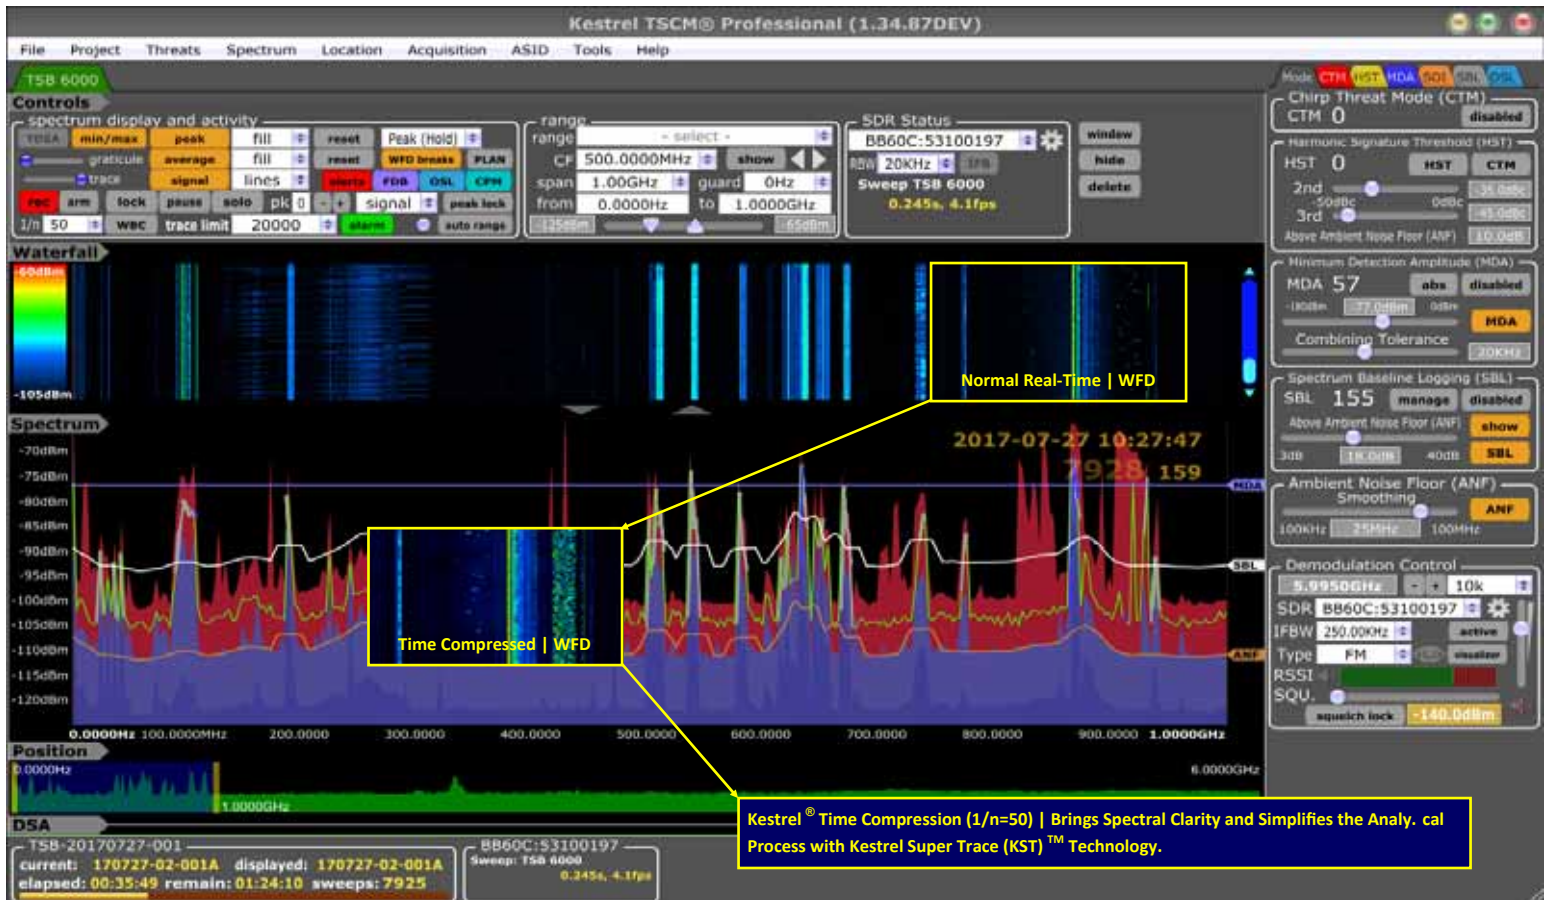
Kestrel TSCM® Professional (1.34.87DEV)

File Project Threats Spectrum Location Acquisition ASID Tools Help

TSB 6000

Controls

spectrum display and activity

min/max peak fill reset Peak (Hold)

graticule average fill reset WFD breaks PLAN

trace signal lines alerts FDB OSL CPM

rec arm lock pause solo pk 0 signal peak lock

1/n 50 WBC trace limit 20000 alarm auto range

range

range - select -

CF 500.0000MHz show

span 1.00GHz guard 0Hz

from 0.0000Hz to 1.0000GHz

-125dBm -65dBm

SDR Status

BB60C:53100197

RBW 20KHz

Sweep TSB 6000

0.245s, 4.1fps

window

hide

delete

Mode CTM HST MDA SOI SBL OSL

Chirp Threat Mode (CTM)

CTM 0 disabled

Harmonic Signature Threshold (HST)

HST 0 HST CTM

2nd -35.0dBc

-50dBc 0dBc

3rd -45.0dBc

Above Ambient Noise Floor (ANF) 10.0dB

Minimum Detection Amplitude (MDA)

MDA 57 abs disabled

-180dBm -77.0dBm 0dBm MDA

Combining Tolerance 20KHz

Spectrum Baseline Logging (SBL)

SBL 155 manage disabled

Above Ambient Noise Floor (ANF) show

3dB 18.0dB 40dB SBL

Ambient Noise Floor (ANF)

Smoothing ANF

100KHz 25MHz 100MHz

Demodulation Control

5.9950GHz 10k

SDR BB60C:53100197

IFBW 250.00KHz active

Type FM visualizer

RSSI

SQU.

squelch lock -140.0dBm

Waterfall

-60dBm

-105dBm

Normal Real-Time | WFD

Spectrum

-70dBm
-75dBm
-80dBm
-85dBm
-90dBm
-95dBm
-100dBm
-105dBm
-110dBm
-115dBm
-120dBm

2017-07-27 10:27:47

7928 159

MDA

SBL

ANF

Time Compressed | WFD

0.0000Hz 100.0000MHz 200.0000 300.0000 400.0000 500.0000 600.0000 700.0000 800.0000 900.0000 1.0000GHz

Position

0.0000Hz

1.0000GHz

6.0000GHz

DSA

Kestrel ® Time Compression (1/n=50) | Brings Spectral Clarity and Simplifies the Analy. cal Process with Kestrel Super Trace (KST) ™ Technology.

TSB-20170727-001

current: 170727-02-001A displayed: 170727-02-001A

elapsed: 00:35:49 remain: 01:24:10 sweeps: 7925

BB60C:53100197

Sweep: TSB 6000

0.245s, 4.1fps